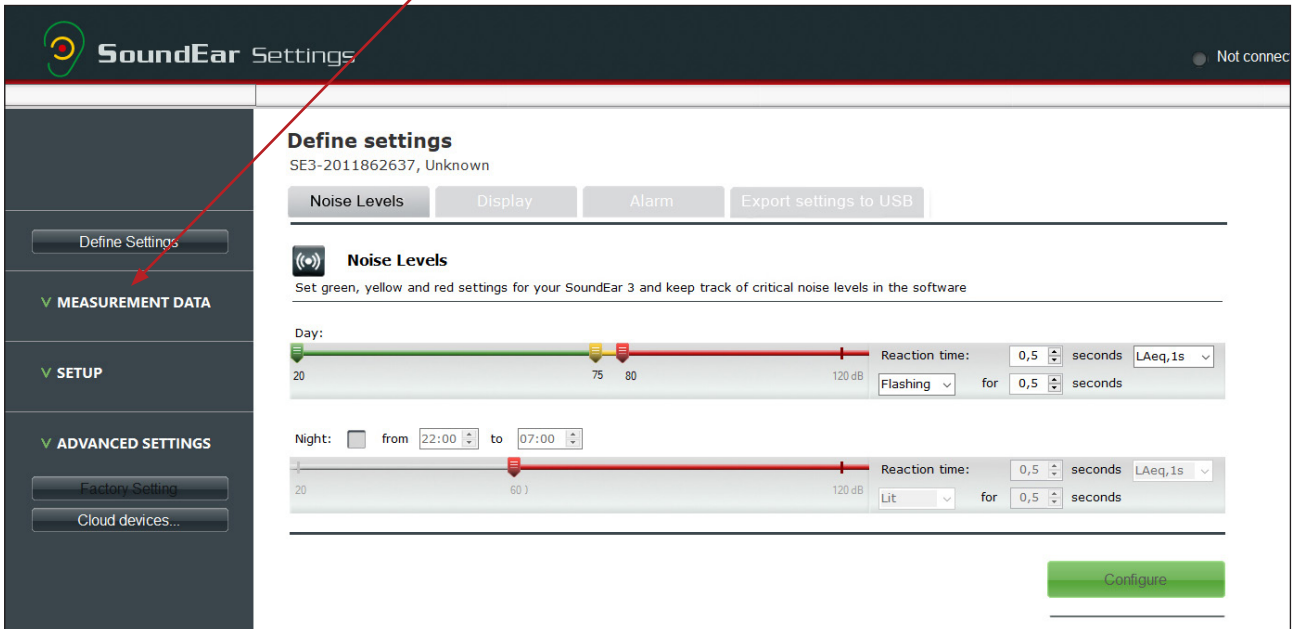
SoundEar Settings

Not connec

Define Settings

V MEASUREMENT DATA

V SETUP

V ADVANCED SETTINGS

Factory Setting

Cloud devices...

Define settings

SE3-2011862637, Unknown

Noise Levels | Display | Alarm | Export settings to USB

Noise Levels

Set green, yellow and red settings for your SoundEar 3 and keep track of critical noise levels in the software

Day:

20 75 80 120 dB

Reaction time: 0,5 seconds LAeq,1s

Flashing for 0,5 seconds

Night: from 22:00 to 07:00

20 60 120 dB

Reaction time: 0,5 seconds LAeq,1s

Lit for 0,5 seconds

Configure